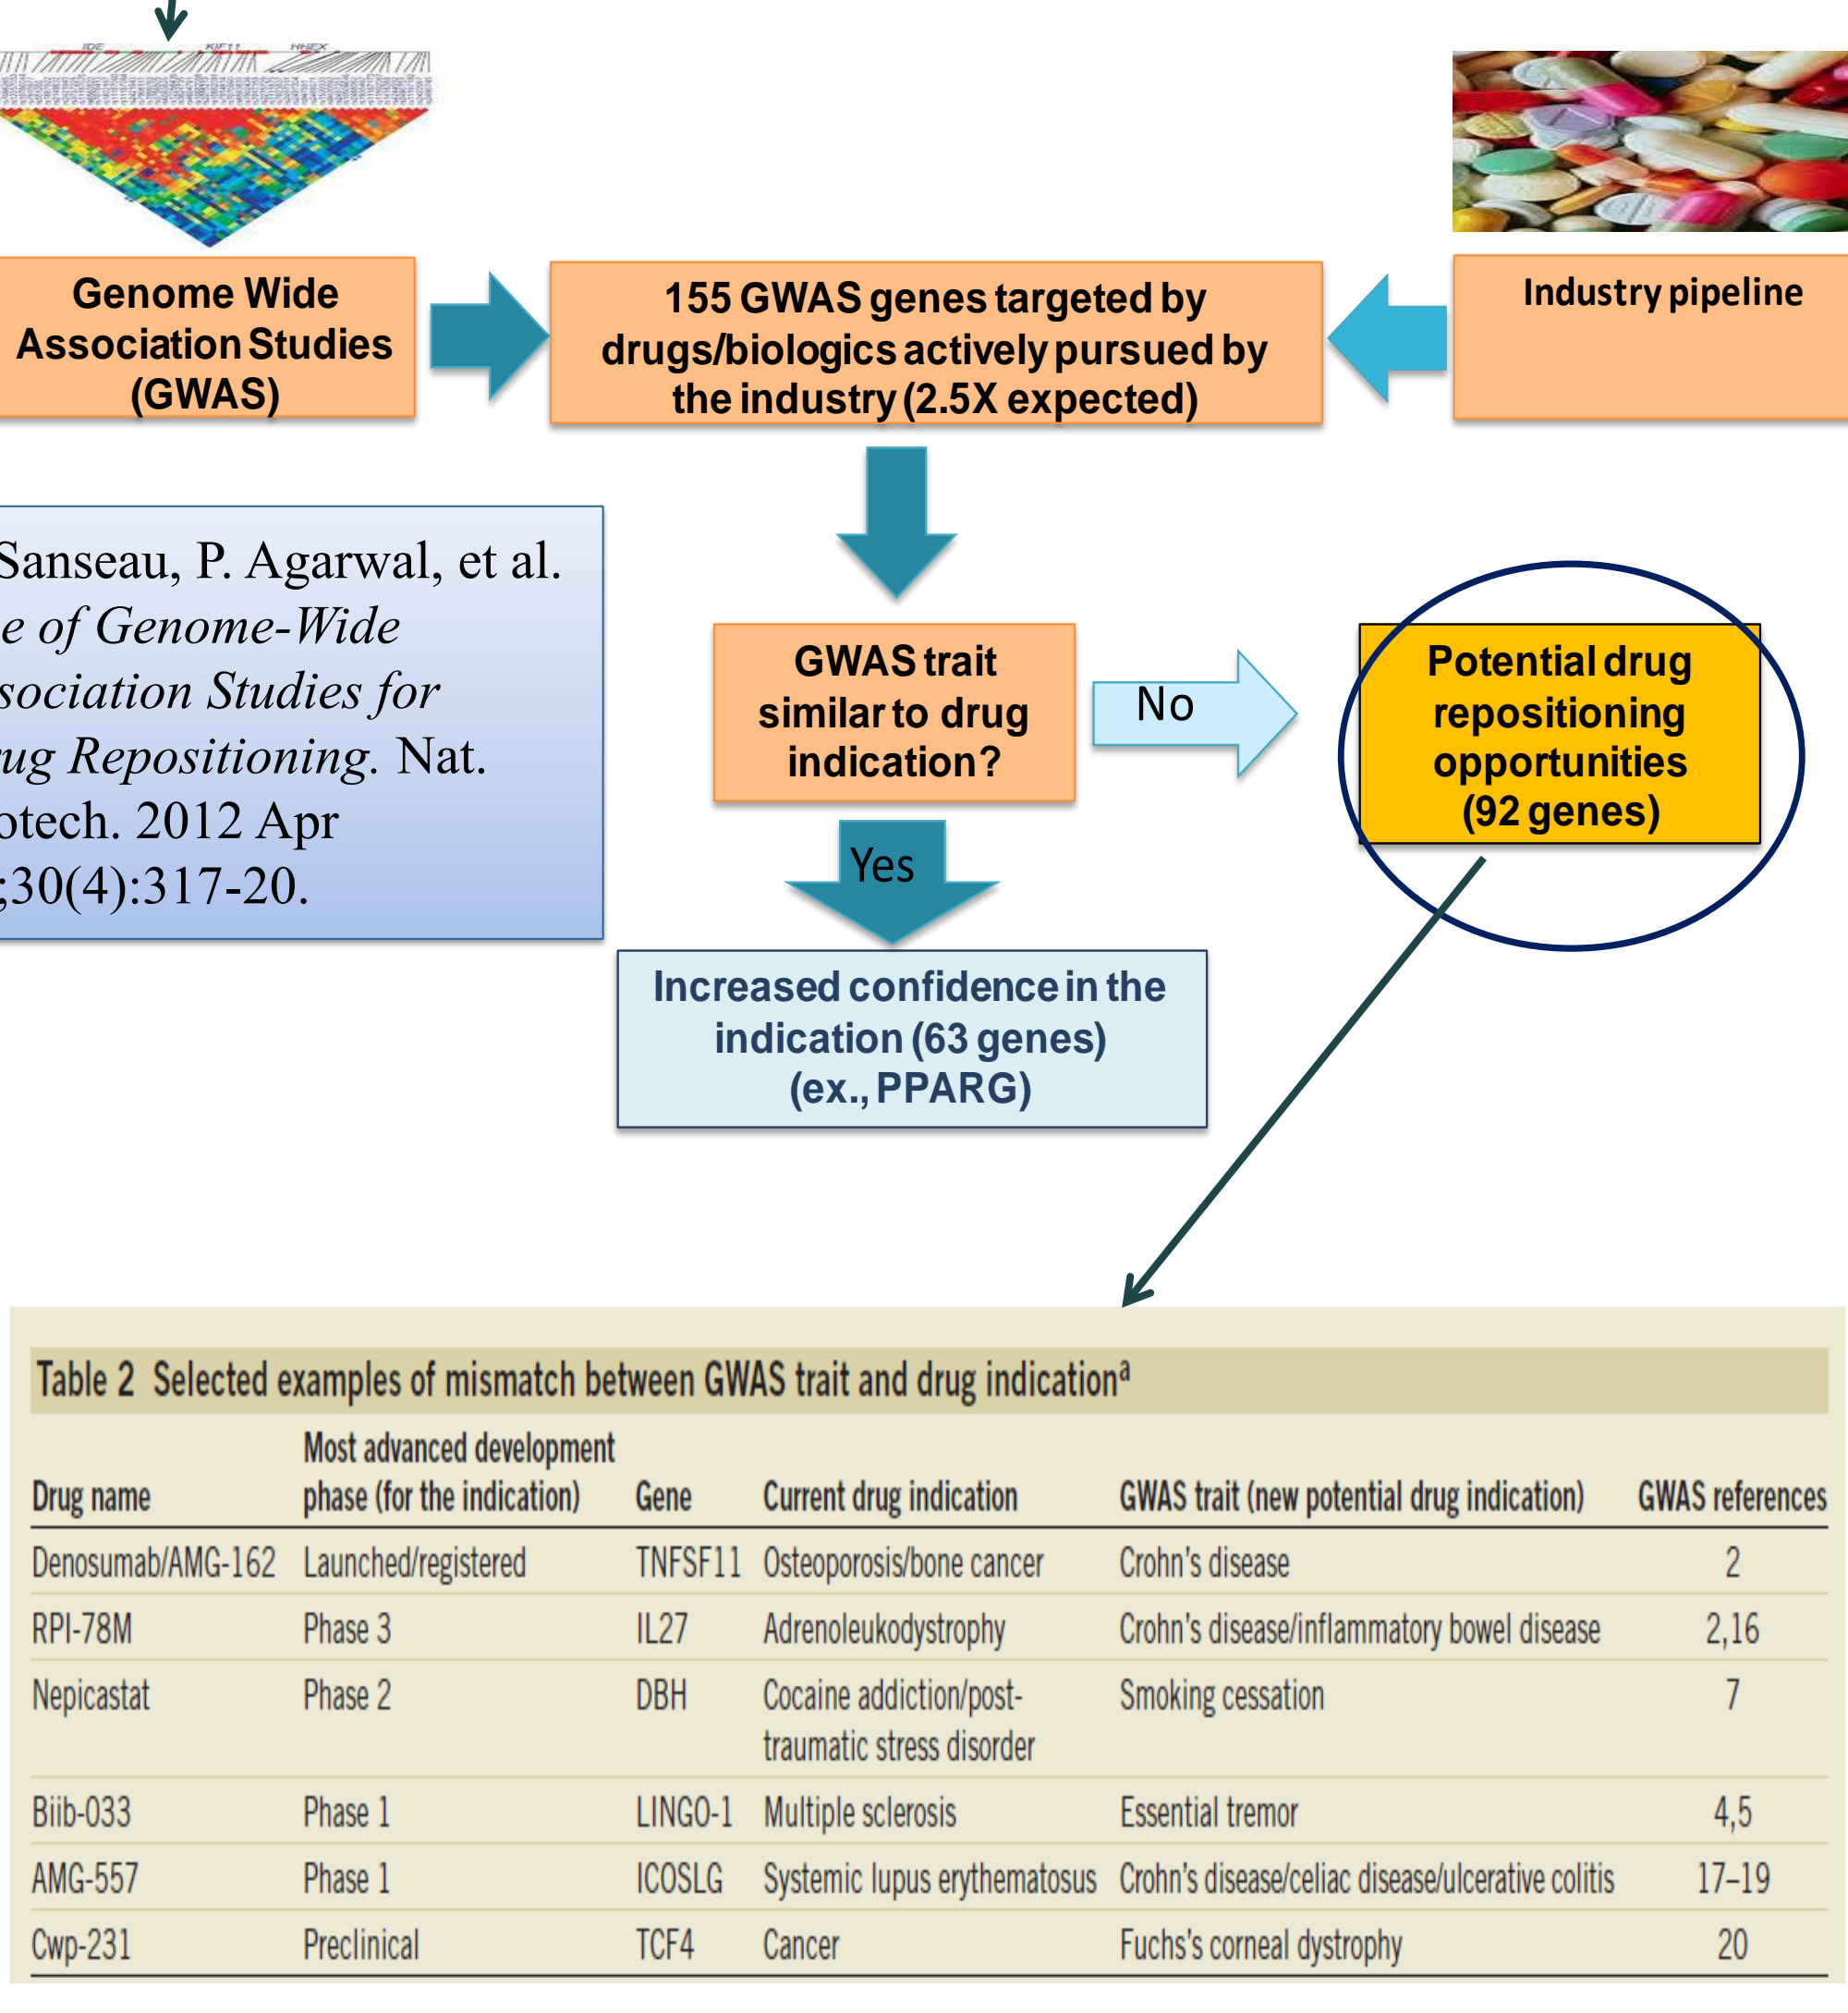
IDE KIF11 HHEX

Genome Wide Association Studies (GWAS)

155 GWAS genes targeted by drugs/biologics actively pursued by the industry (2.5X expected)

Industry pipeline

Sanseau, P. Agarwal, et al. e of Genome-Wide sociation Studies for ug Repositioning. Nat. otech. 2012 Apr ;30(4):317-20.

GWAS trait similar to drug indication?

No

Potential drug repositioning opportunities (92 genes)

Yes

Increased confidence in the indication (63 genes) (ex., PPARG)

Table 2 Selected examples of mismatch between GWAS trait and drug indication$^a$

| Drug name | Most advanced development phase (for the indication) | Gene | Current drug indication | GWAS trait (new potential drug indication) | GWAS references |
|---|---|---|---|---|---|
| Denosumab/AMG-162 | Launched/registered | TNFSF11 | Osteoporosis/bone cancer | Crohn's disease | 2 |
| RPI-78M | Phase 3 | IL27 | Adrenoleukodystrophy | Crohn's disease/inflammatory bowel disease | 2,16 |
| Nepicastat | Phase 2 | DBH | Cocaine addiction/post-traumatic stress disorder | Smoking cessation | 7 |
| Biib-033 | Phase 1 | LINGO-1 | Multiple sclerosis | Essential tremor | 4,5 |
| AMG-557 | Phase 1 | ICOSLG | Systemic lupus erythematosus | Crohn's disease/celiac disease/ulcerative colitis | 17–19 |
| Cwp-231 | Preclinical | TCF4 | Cancer | Fuchs's corneal dystrophy | 20 |